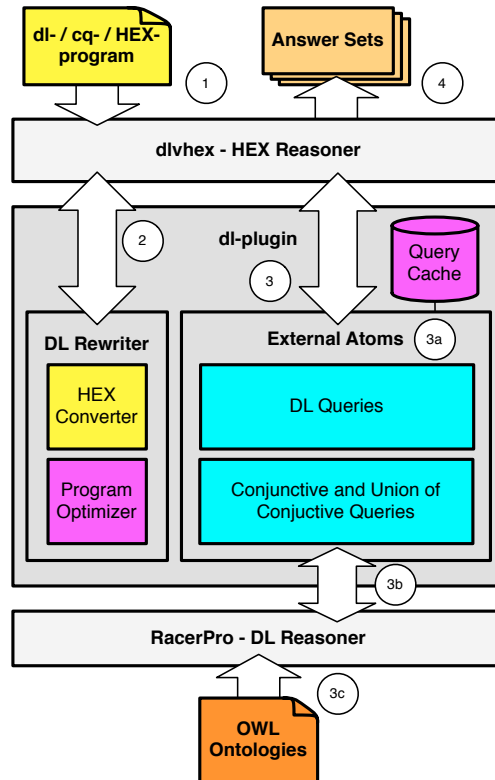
dl- / cq- / HEX-program

1

Answer Sets

4

dlvhex - HEX Reasoner

2

dl-plugin

3

Query Cache

DL Rewriter

HEX Converter

Program Optimizer

External Atoms

3a

DL Queries

Conjunctive and Union of Conjuctive Queries

3b

RacerPro - DL Reasoner

3c

OWL Ontologies